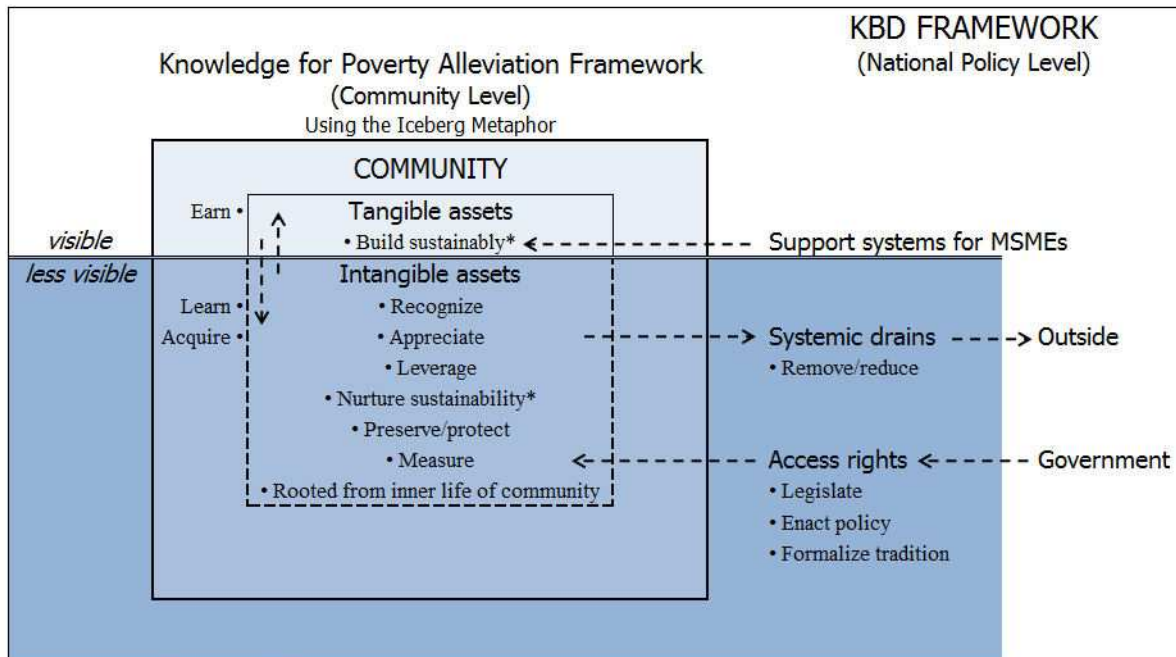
KBD FRAMEWORK
(National Policy Level)

Knowledge for Poverty Alleviation Framework
(Community Level)
Using the Iceberg Metaphor

COMMUNITY

Earn •

Tangible assets
• Build sustainably*

Support systems for MSMEs

visible

less visible

Intangible assets
• Recognize
• Appreciate
• Leverage
• Nurture sustainability*
• Preserve/protect
• Measure
• Rooted from inner life of community

Learn •
Acquire •

Systemic drains
• Remove/reduce

Outside

Access rights
• Legislate
• Enact policy
• Formalize tradition

Government